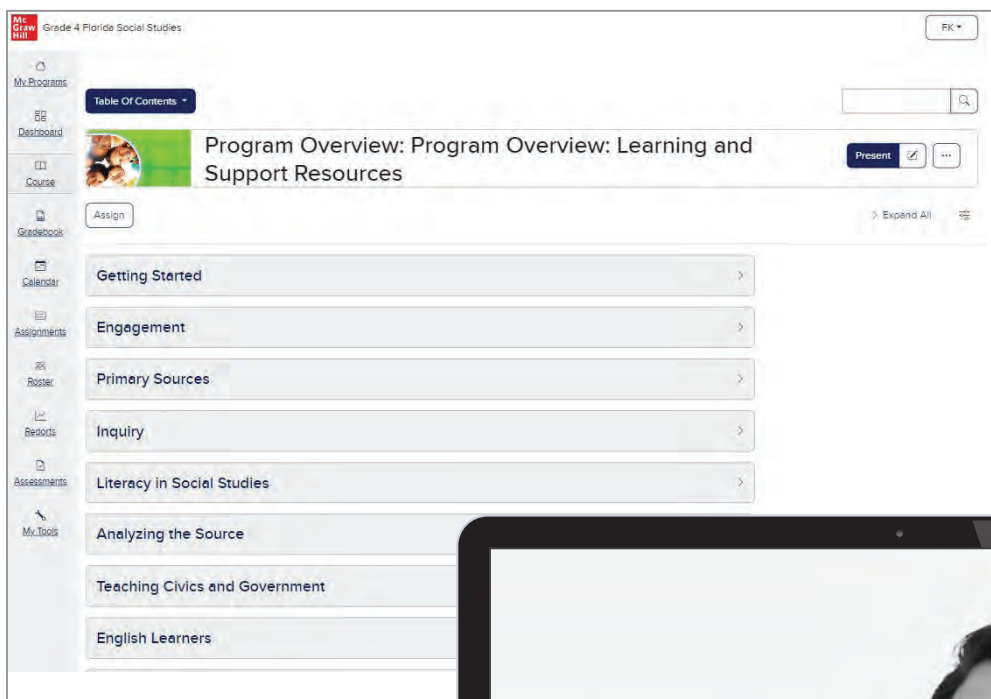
Mc Graw Hill Grade 4 Florida Social Studies

FK

My Programs

Dashboard

Course

Gradebook

Calendar

Assignments

Roster

Reports

Assessments

My Tools

Table Of Contents

Program Overview: Program Overview: Learning and Support Resources

Present

...

Assign

Expand All

Getting Started

Engagement

Primary Sources

Inquiry

Literacy in Social Studies

Analyzing the Source

Teaching Civics and Government

English Learners